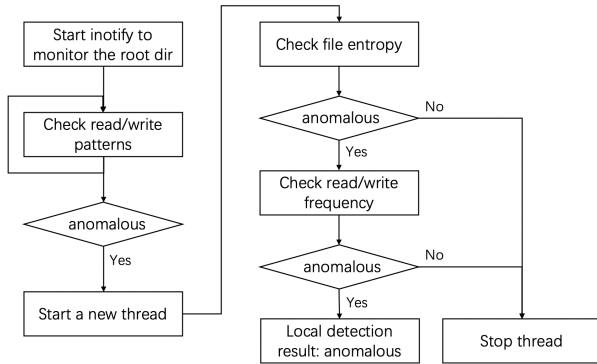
Start inotify to monitor the root dir

Check read/write patterns

anomalous

Yes

Start a new thread

Check file entropy

anomalous

No

Yes

Check read/write frequency

anomalous

No

Yes

Local detection result: anomalous

Stop thread